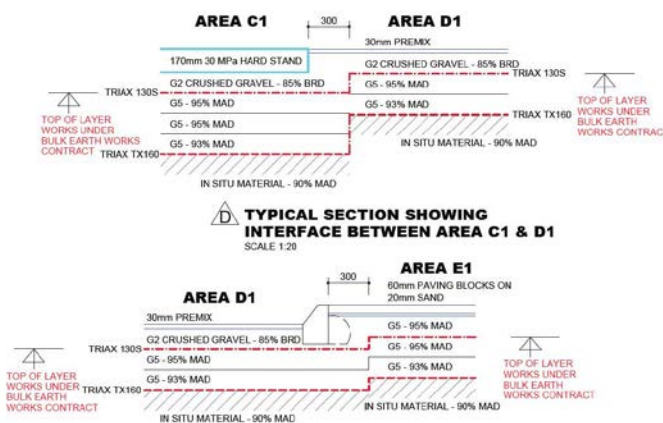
AREA C1

300

AREA D1

30mm PREMIX

170mm 30 MPa HARD STAND

G2 CRUSHED GRAVEL - 85% BRD

G2 CRUSHED GRAVEL - 85% BRD

TRIAX 130S

TRIAX 130S

G5 - 95% MAD

TOP OF LAYER WORKS UNDER BULK EARTH WORKS CONTRACT

G5 - 93% MAD

TOP OF LAYER WORKS UNDER BULK EARTH WORKS CONTRACT

G5 - 95% MAD

TRIAX TX160

IN SITU MATERIAL - 90% MAD

G5 - 93% MAD

TRIAX TX160

IN SITU MATERIAL - 90% MAD

D TYPICAL SECTION SHOWING INTERFACE BETWEEN AREA C1 & D1
SCALE 1:20

300

AREA E1

AREA D1

60mm PAVING BLOCKS ON 20mm SAND

30mm PREMIX

G5 - 95% MAD

G2 CRUSHED GRAVEL - 85% BRD

TRIAX 130S

G5 - 95% MAD

G5 - 95% MAD

TOP OF LAYER WORKS UNDER BULK EARTH WORKS CONTRACT

G5 - 93% MAD

G5 - 93% MAD

TOP OF LAYER WORKS UNDER BULK EARTH WORKS CONTRACT

TRIAX TX160

IN SITU MATERIAL - 90% MAD

IN SITU MATERIAL - 90% MAD